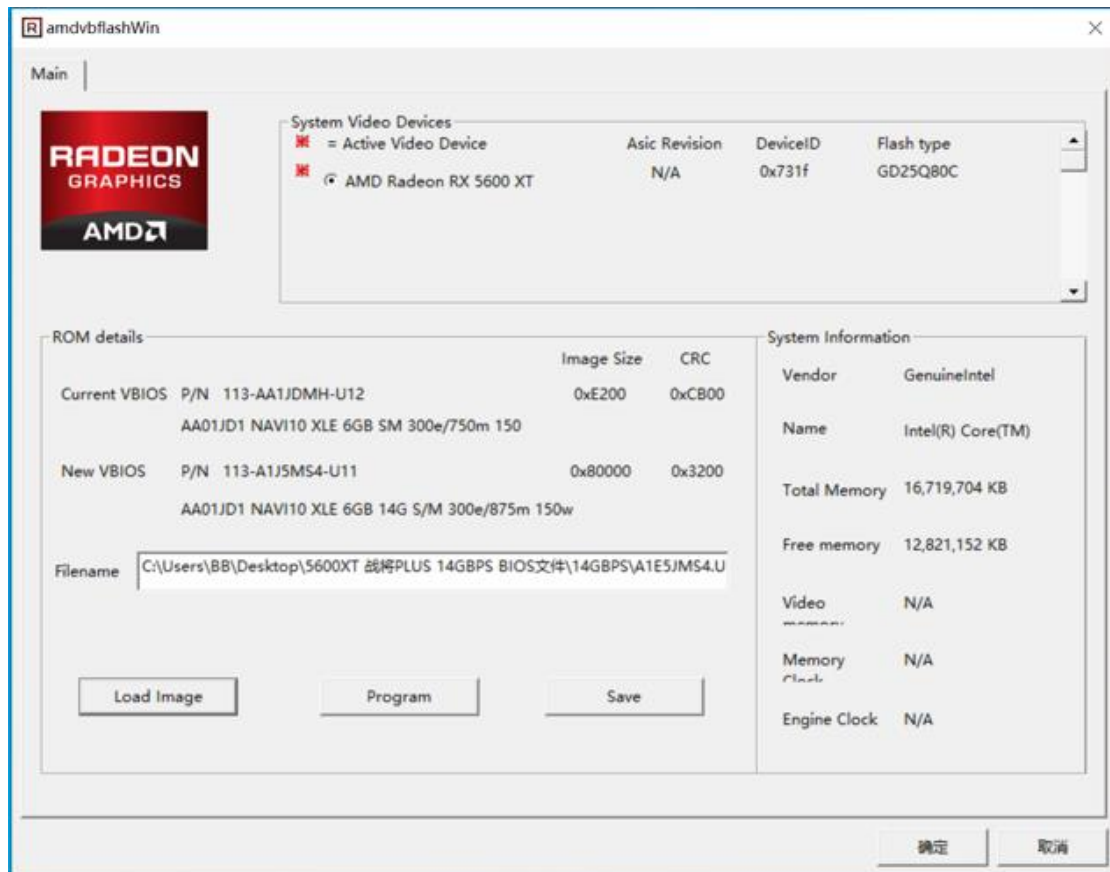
amdvbflashWin

×

Main

RADEON
GRAPHICS
AMD

System Video Devices

= Active Video Device

Asic Revision DeviceID Flash type

AMD Radeon RX 5600 XT N/A 0x731f GD25Q80C

ROM details

Image Size CRC

Current VBIOS P/N 113-AA1JDMH-U12 0xE200 0xCB00

AA01JD1 NAVI10 XLE 6GB SM 300e/750m 150

New VBIOS P/N 113-A1J5MS4-U11 0x80000 0x3200

AA01JD1 NAVI10 XLE 6GB 14G S/M 300e/875m 150w

Filename C:\Users\BB\Desktop\5600XT 战将PLUS 14GBPS BIOS文件\14GBPS\A1E5JMS4.U

Load Image

Program

Save

System Information

Vendor GenuineIntel

Name Intel(R) Core(TM)

Total Memory 16,719,704 KB

Free memory 12,821,152 KB

Video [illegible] N/A

Memory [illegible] N/A

Engine Clock N/A

确定

取消